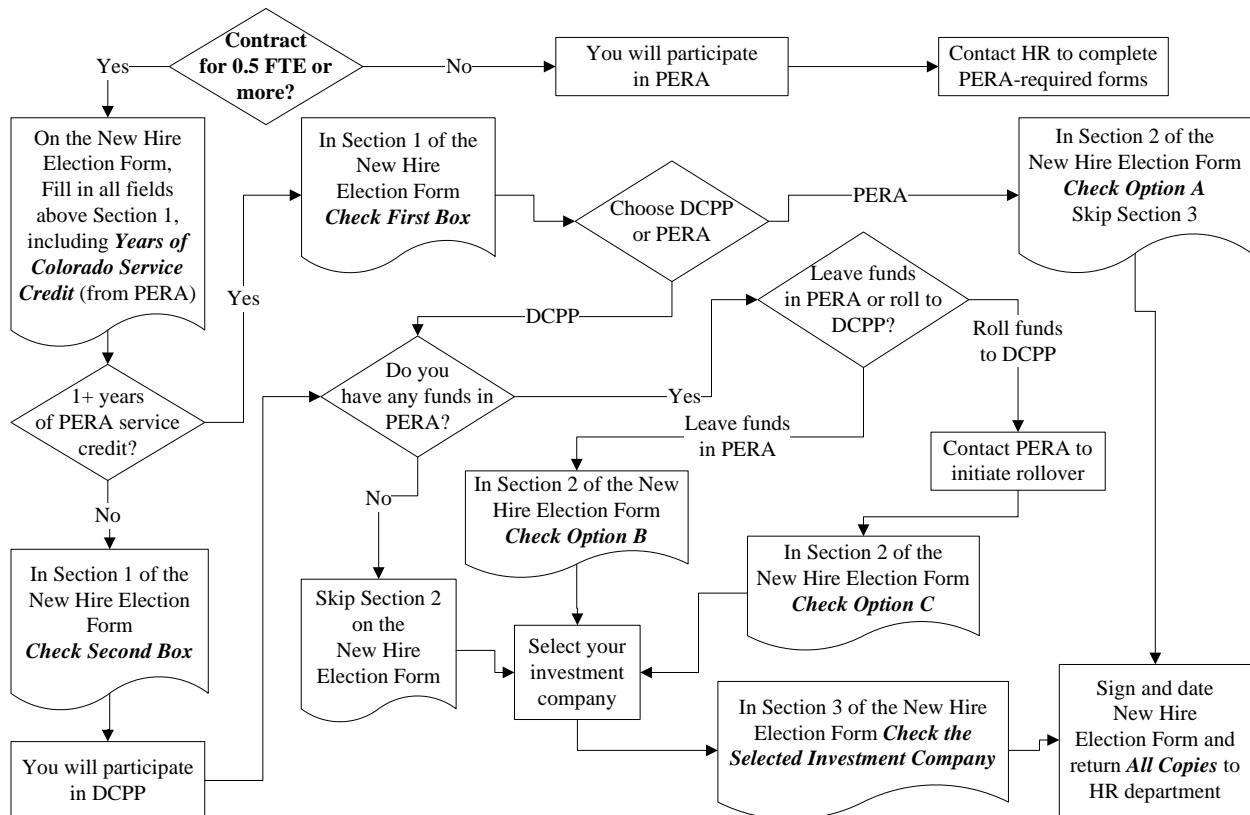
Contract for 0.5 FTE or more?

Yes

No

You will participate in PERA

Contact HR to complete PERA-required forms

On the New Hire Election Form, Fill in all fields above Section 1, including ***Years of Colorado Service Credit*** (from PERA)

In Section 1 of the New Hire Election Form ***Check First Box***

Choose DCPP or PERA

PERA

In Section 2 of the New Hire Election Form ***Check Option A*** Skip Section 3

Yes

DCPP

Leave funds in PERA or roll to DCPP?

Roll funds to DCPP

1+ years of PERA service credit?

Do you have any funds in PERA?

Yes

Leave funds in PERA

Contact PERA to initiate rollover

No

No

In Section 2 of the New Hire Election Form ***Check Option B***

In Section 2 of the New Hire Election Form ***Check Option C***

In Section 1 of the New Hire Election Form ***Check Second Box***

Skip Section 2 on the New Hire Election Form

Select your investment company

In Section 3 of the New Hire Election Form ***Check the Selected Investment Company***

Sign and date New Hire Election Form and return ***All Copies*** to HR department

You will participate in DCPP